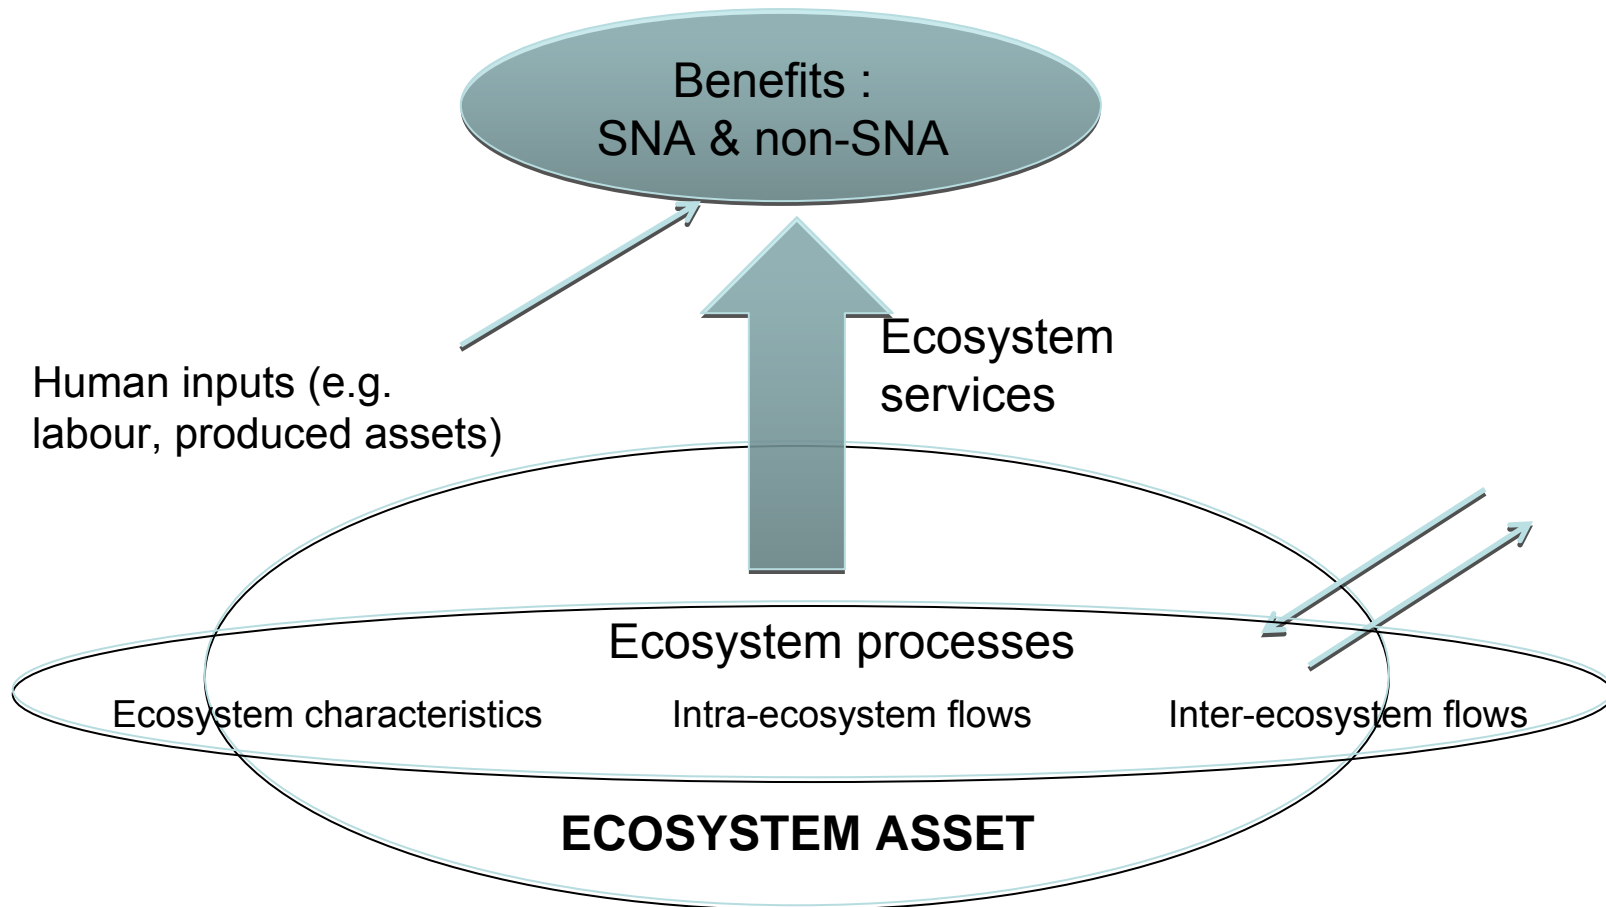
Benefits :
SNA & non-SNA

Human inputs (e.g. labour, produced assets)

Ecosystem services

Ecosystem processes

Ecosystem characteristics

Intra-ecosystem flows

Inter-ecosystem flows

ECOSYSTEM ASSET